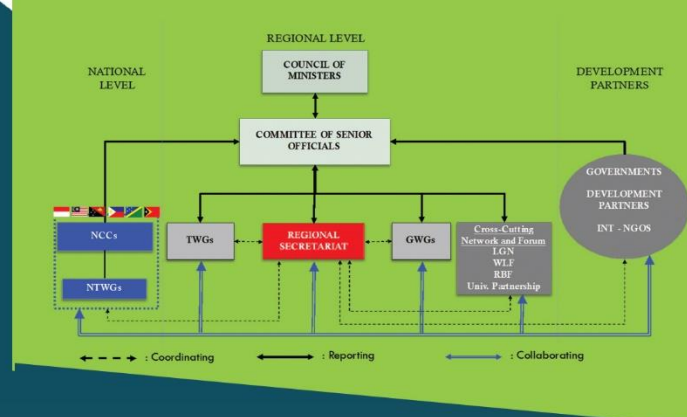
REGIONAL LEVEL

NATIONAL LEVEL

DEVELOPMENT PARTNERS

COUNCIL OF MINISTERS

COMMITTEE OF SENIOR OFFICIALS

GOVERNMENTS

DEVELOPMENT PARTNERS

INT - NGOS

NCCs

NTWGs

TWGs

REGIONAL SECRETARIAT

GWGs

Cross-Cutting Network and Forum
LGN
WLF
RBF
Univ. Partnership

: Coordinating

: Reporting

: Collaborating